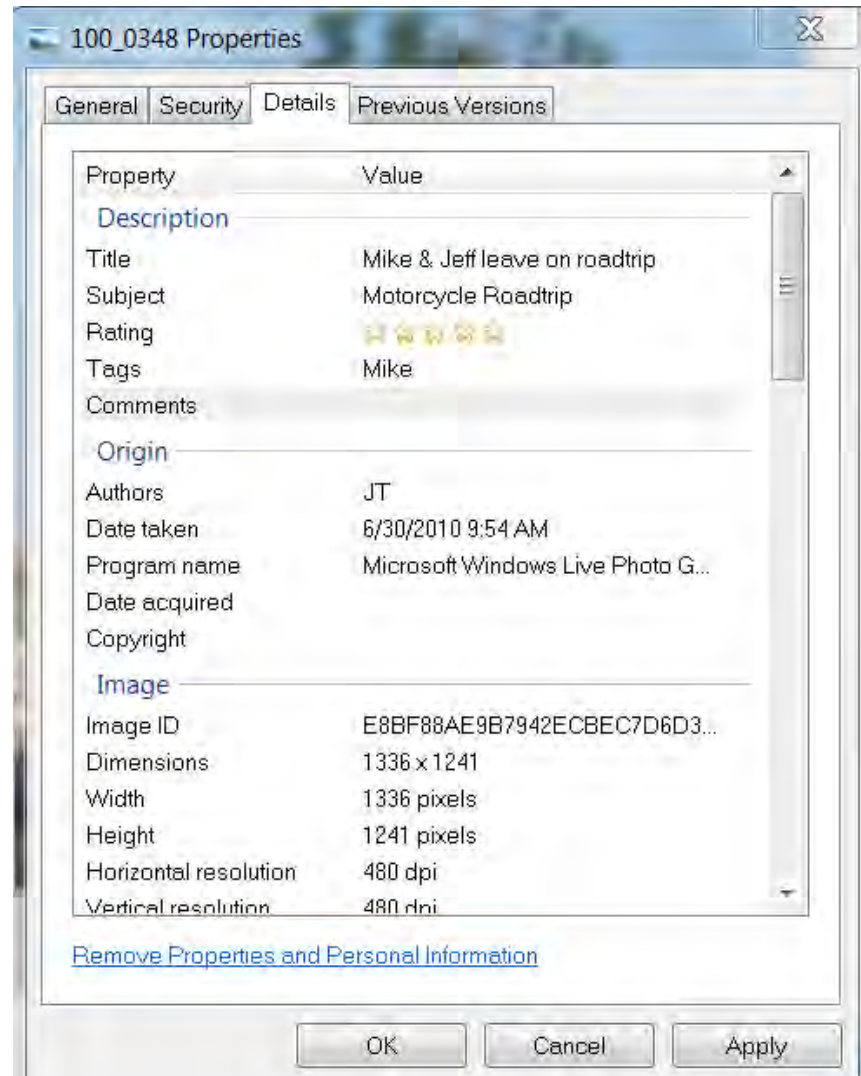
100_0348 Properties

General | Security | Details | Previous Versions

| Property | Value |
|---|---|
| **Description** | |
| Title | Mike & Jeff leave on roadtrip |
| Subject | Motorcycle Roadtrip |
| Rating | |
| Tags | Mike |
| Comments | |
| **Origin** | |
| Authors | JT |
| Date taken | 6/30/2010 9:54 AM |
| Program name | Microsoft Windows Live Photo G... |
| Date acquired | |
| Copyright | |
| **Image** | |
| Image ID | E8BF88AE9B7942ECBEC7D6D3... |
| Dimensions | 1336 x 1241 |
| Width | 1336 pixels |
| Height | 1241 pixels |
| Horizontal resolution | 480 dpi |
| Vertical resolution | 480 dpi |

Remove Properties and Personal Information

OK | Cancel | Apply